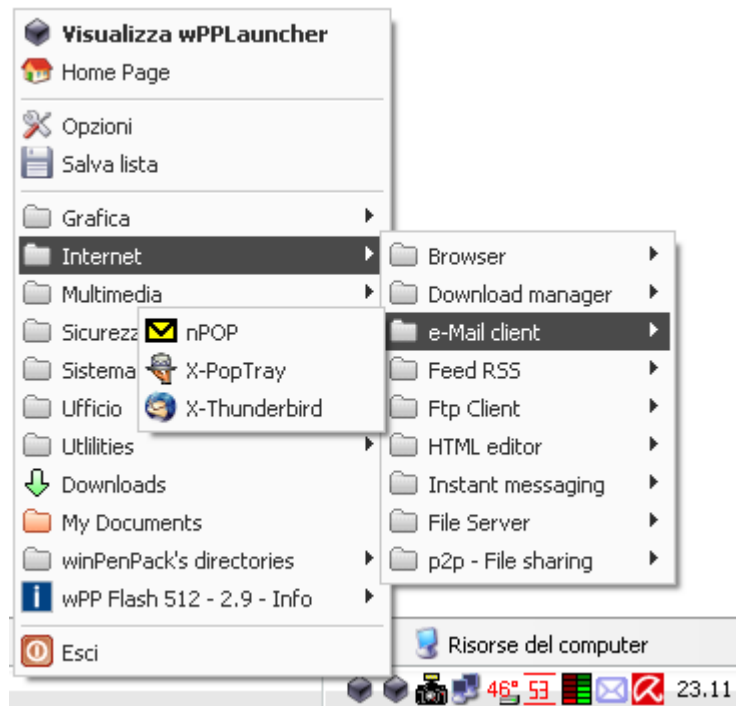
Visualizza wPPLauncher
Home Page
Opzioni
Salva lista
Grafica
Internet
Multimedia
Sicurezza
Sistema
Ufficio
Utlilities
Downloads
My Documents
winPenPack's directories
wPP Flash 512 - 2.9 - Info
Esci

nPOP
X-PopTray
X-Thunderbird

Browser
Download manager
e-Mail client
Feed RSS
Ftp Client
HTML editor
Instant messaging
File Server
p2p - File sharing

Risorse del computer
46° 53 23.11